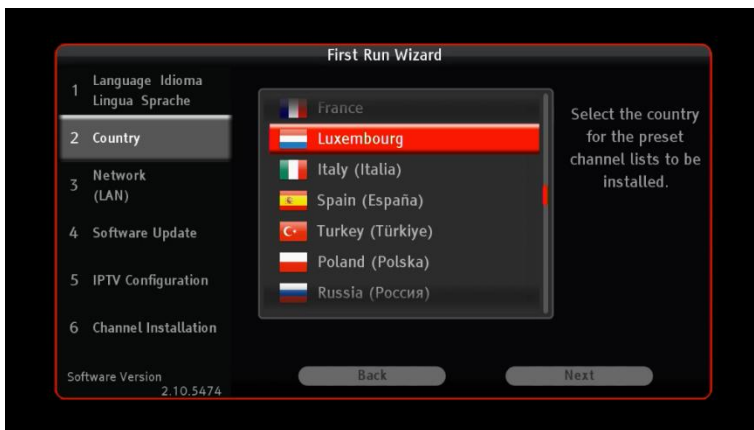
First Run Wizard

1 Language Idioma Lingua Sprache

2 Country

3 Network (LAN)

4 Software Update

5 IPTV Configuration

6 Channel Installation

Software Version 2.10.5474

France

Luxembourg

Italy (Italia)

Spain (España)

Turkey (Türkiye)

Poland (Polska)

Russia (Россия)

Select the country for the preset channel lists to be installed.

Back

Next